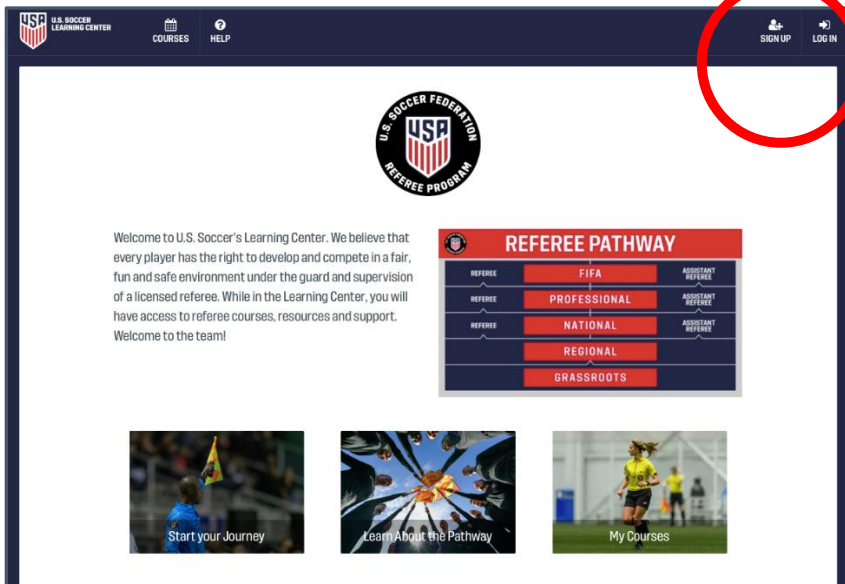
USA U.S. SOCCER LEARNING CENTER

COURSES HELP

SIGN UP LOG IN

U.S. SOCCER FEDERATION USA REFEREE PROGRAM

Welcome to U.S. Soccer's Learning Center. We believe that every player has the right to develop and compete in a fair, fun and safe environment under the guard and supervision of a licensed referee. While in the Learning Center, you will have access to referee courses, resources and support. Welcome to the team!

REFEREE PATHWAY

| REFEREE | FIFA | ASSISTANT REFEREE |
|---|---|---|
| REFEREE | PROFESSIONAL | ASSISTANT REFEREE |
| REFEREE | NATIONAL | ASSISTANT REFEREE |
| | REGIONAL | |
| | GRASSROOTS | |

Start your Journey

Learn About the Pathway

My Courses